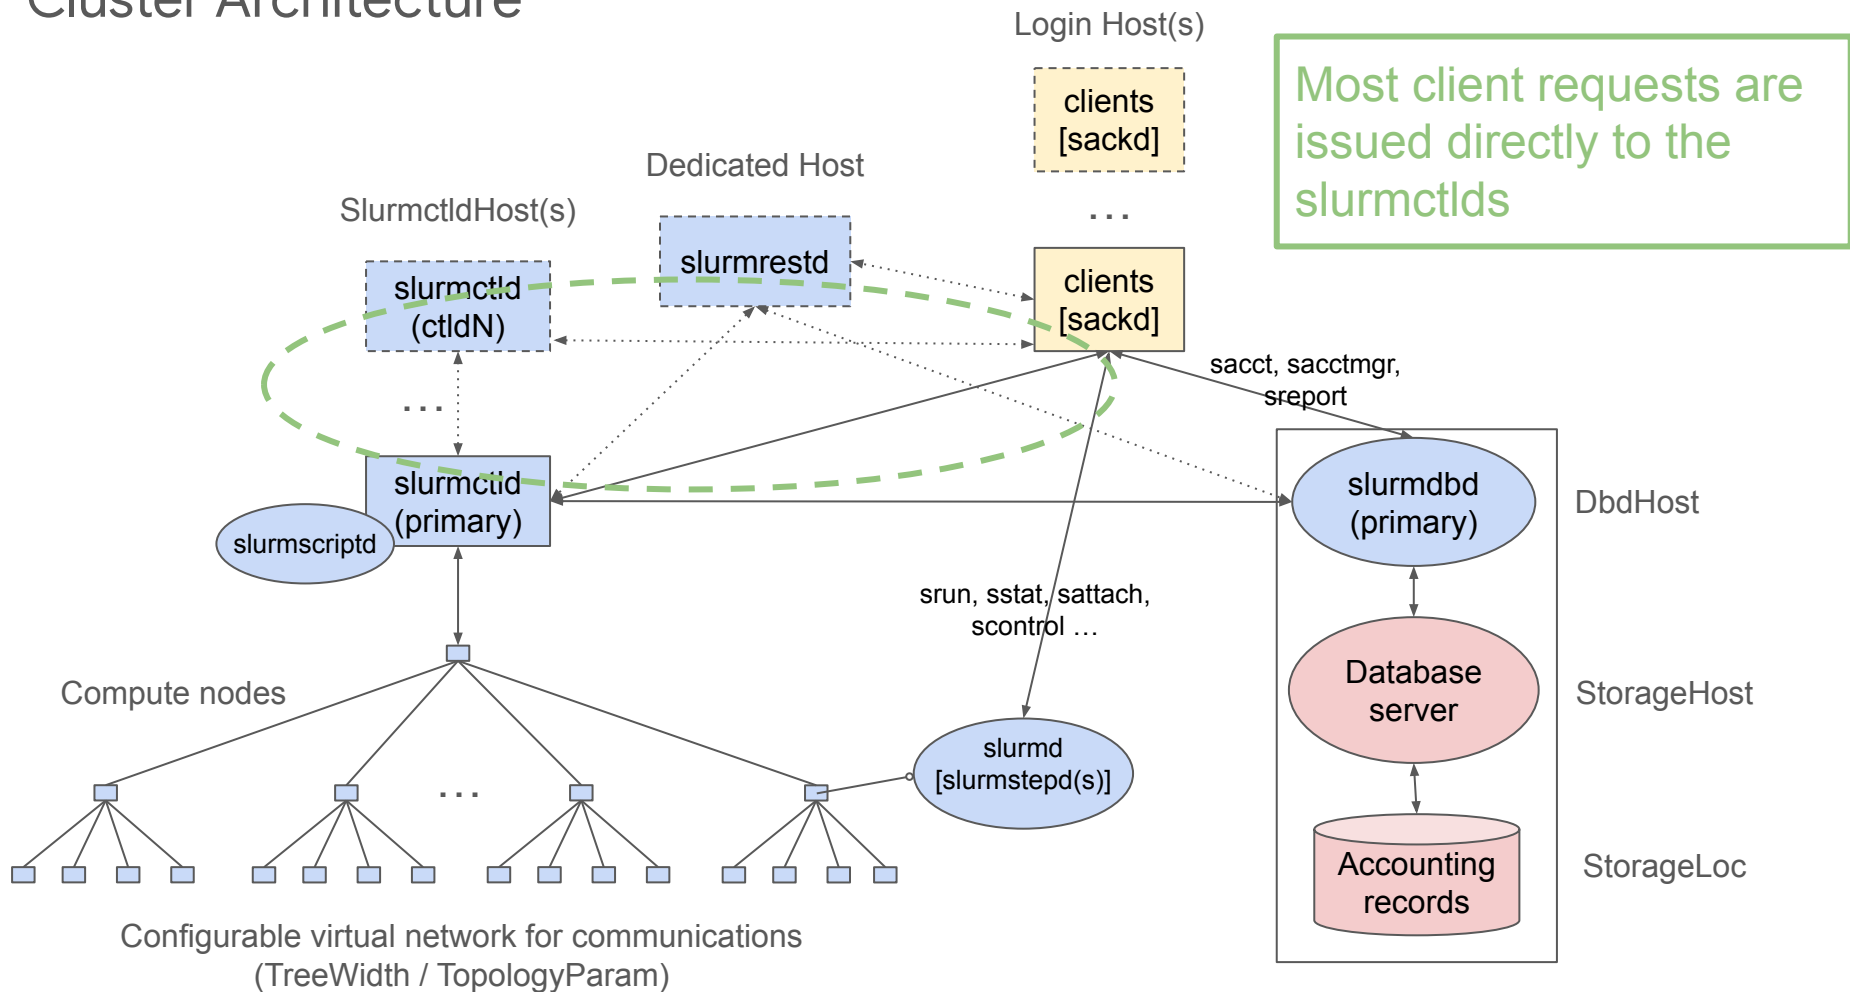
Cluster Architecture

Login Host(s)

clients [sackd]

...

clients [sackd]

Most client requests are issued directly to the slurmctlds

Dedicated Host

slurmrestd

SlurmctldHost(s)

slurmctld (ctldN)

...

slurmctld (primary)

slurmscriptd

sacct, sacctmgr, sreport

slurmdbd (primary)

DbdHost

Database server

StorageHost

Accounting records

StorageLoc

srun, sstat, sattach, scontrol ...

slurmd [slurmstepd(s)]

Compute nodes

...

Configurable virtual network for communications (TreeWidth / TopologyParam)